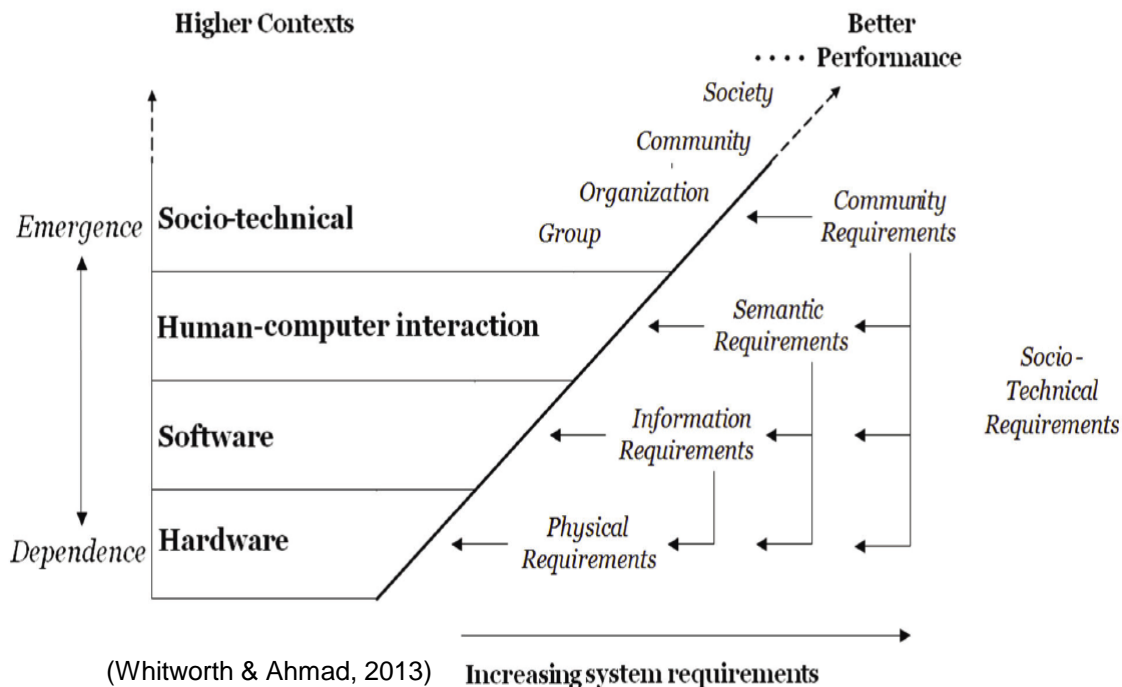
Higher Contexts

Better Performance

Society

Community

Organization

Group

Emergence

Socio-technical

Community Requirements

Human-computer interaction

Semantic Requirements

Socio-Technical Requirements

Software

Information Requirements

Dependence

Hardware

Physical Requirements

(Whitworth & Ahmad, 2013)

Increasing system requirements